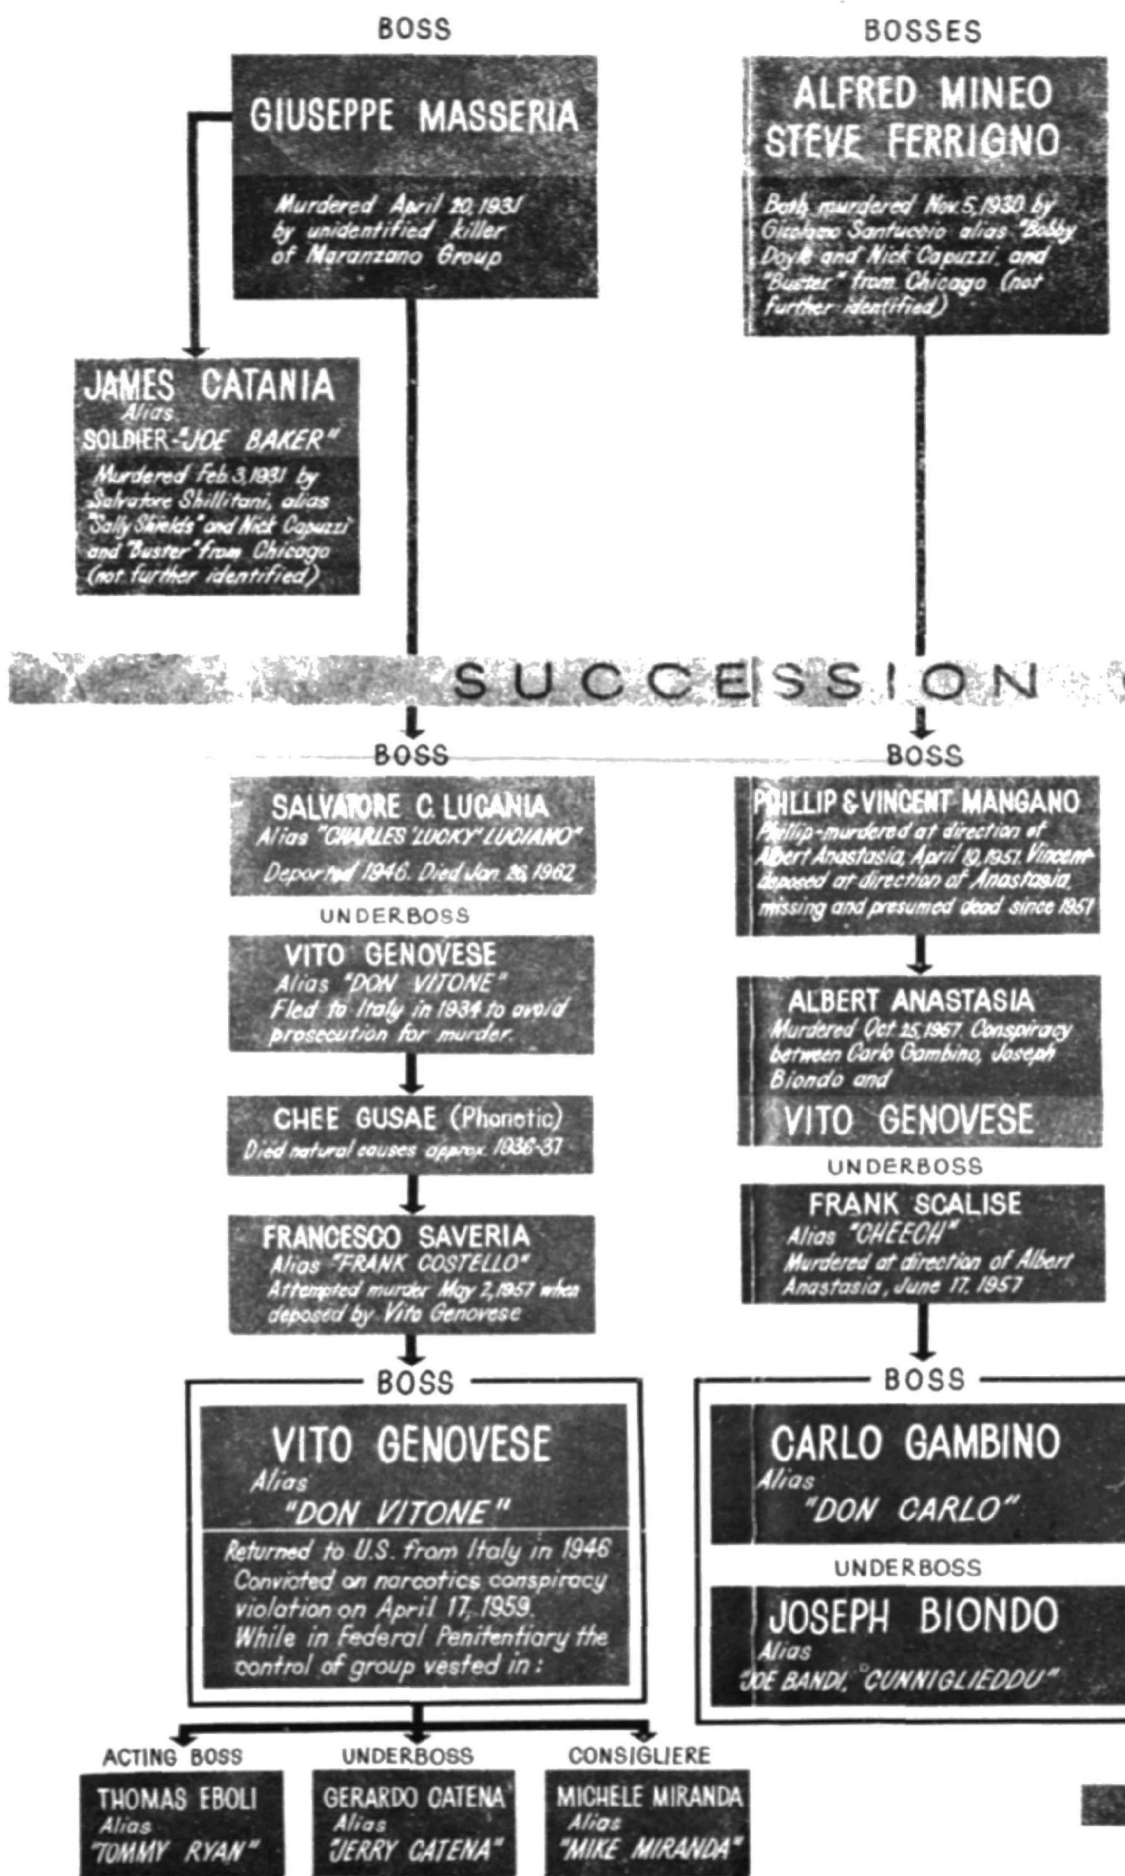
BOSS

GIUSEPPE MASSERIA

Murdered April 20, 1931 by unidentified killer of Maranzano Group

BOSSES

ALFRED MINEO
STEVE FERRIGNO

Both murdered Nov. 5, 1930 by Girolamo Santuccio alias "Bobby Doyle" and Nick Capuzzi, and "Buster" from Chicago (not further identified)

JAMES CATANIA
Alias
SOLDIER-"JOE BAKER"

Murdered Feb. 3, 1931 by Salvatore Shillitani, alias "Sally Shields" and Nick Capuzzi and "Buster" from Chicago (not further identified)

SUCCESSION

BOSS

SALVATORE C. LUCANIA
Alias "CHARLES 'LUCKY' LUCIANO"
Deported 1946. Died Jan. 26, 1962

UNDERBOSS

VITO GENOVESE
Alias "DON VITONE"
Fled to Italy in 1934 to avoid prosecution for murder.

CHEE GUSAE (Phonetic)
Died natural causes approx. 1936-37

FRANCESCO SAVERIA
Alias "FRANK COSTELLO"
Attempted murder May 2, 1957 when deposed by Vito Genovese

BOSS

PHILLIP & VINCENT MANGANO
Phillip-murdered at direction of Albert Anastasia, April 19, 1951. Vincent deposed at direction of Anastasia, missing and presumed dead since 1951

ALBERT ANASTASIA
Murdered Oct. 25, 1957. Conspiracy between Carlo Gambino, Joseph Biondo and
VITO GENOVESE

UNDERBOSS

FRANK SCALISE
Alias "CHEECH"
Murdered at direction of Albert Anastasia, June 17, 1957

BOSS

VITO GENOVESE
Alias
"DON VITONE"
Returned to U.S. from Italy in 1946 Convicted on narcotics conspiracy violation on April 17, 1959. While in Federal Penitentiary the control of group vested in:

BOSS

CARLO GAMBINO
Alias
"DON CARLO"

UNDERBOSS

JOSEPH BIONDO
Alias
"JOE BANDI," "CUNNIGLIEDDU"

ACTING BOSS
THOMAS EBOLI
Alias
"TOMMY RYAN"

UNDERBOSS
GERARDO CATENA
Alias
"JERRY CATENA"

CONSIGLIERE
MICHELE MIRANDA
Alias
"MIKE MIRANDA"